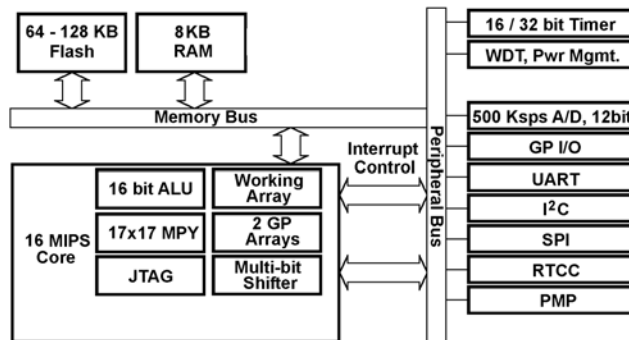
64 - 128 KB Flash

8KB RAM

16 / 32 bit Timer

WDT, Pwr Mgmt.

Memory Bus

500 Ksps A/D, 12bit

Interrupt Control

Peripheral Bus

GP I/O

UART

$I^2C$

SPI

RTCC

PMP

16 MIPS Core

16 bit ALU

Working Array

17x17 MPY

2 GP Arrays

JTAG

Multi-bit Shifter